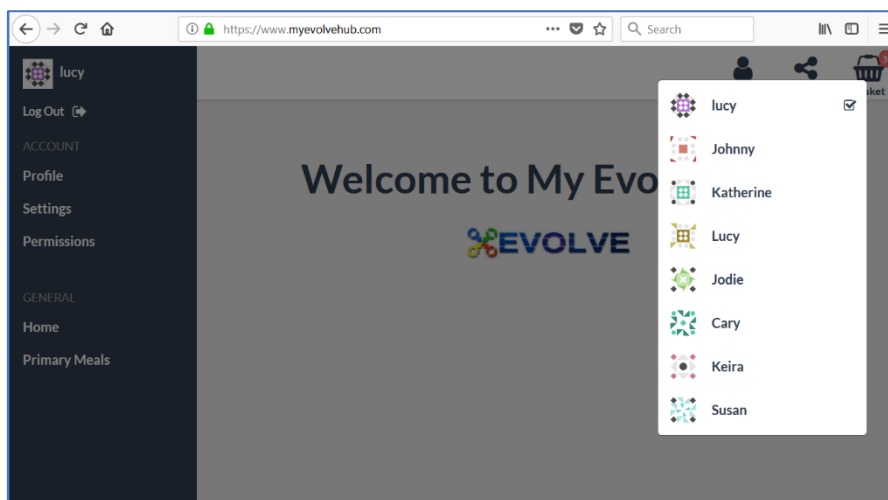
https://www.myevolvehub.com

Search

lucy

Log Out

ACCOUNT

Profile

Settings

Permissions

GENERAL

Home

Primary Meals

Welcome to My Evo

EVOLVE

sket

lucy

Johnny

Katherine

Lucy

Jodie

Cary

Keira

Susan